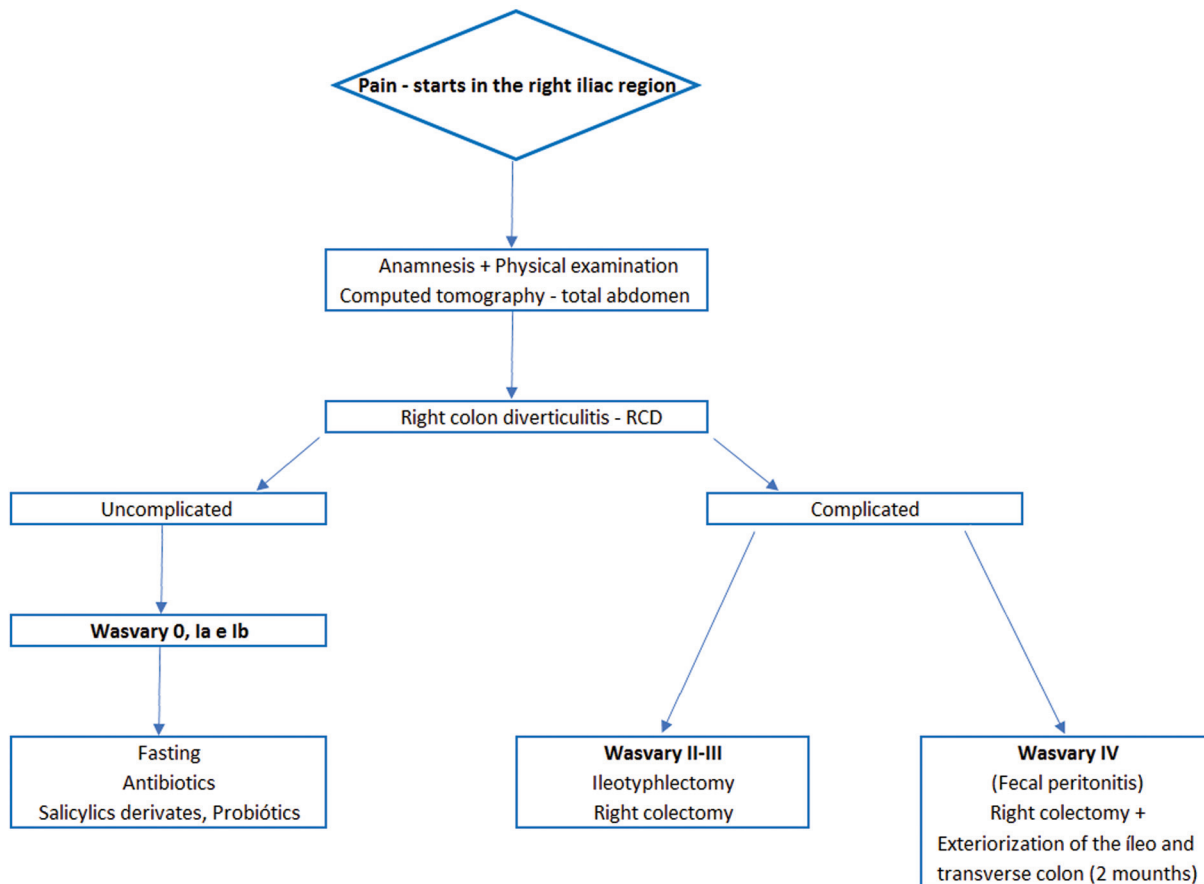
Pain - starts in the right iliac region

Anamnesis + Physical examination
Computed tomography - total abdomen

Right colon diverticulitis - RCD

Uncomplicated

Complicated

Wasvary 0, Ia e Ib

Fasting
Antibiotics
Salicylics derivates, Probiótics

Wasvary II-III
Ileotyphlectomy
Right colectomy

Wasvary IV
(Fecal peritonitis)
Right colectomy +
Exteriorization of the íleo and transverse colon (2 mounths)